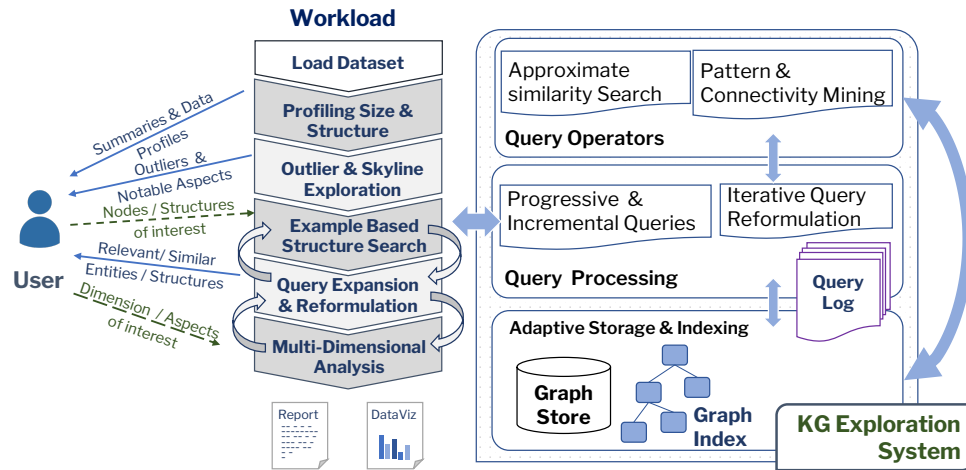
Workload

Load Dataset

Profiling Size & Structure

Outlier & Skyline Exploration

Example Based Structure Search

Query Expansion & Reformulation

Multi-Dimensional Analysis

Report

DataViz

User

Summaries & Data Profiles

Outliers & Notable Aspects

Nodes / Structures of interest

Relevant/ Similar Entities / Structures

Dimension / Aspects of interest

Approximate similarity Search

Pattern & Connectivity Mining

Query Operators

Progressive & Incremental Queries

Iterative Query Reformulation

Query Processing

Query Log

Adaptive Storage & Indexing

Graph Store

Graph Index

KG Exploration System